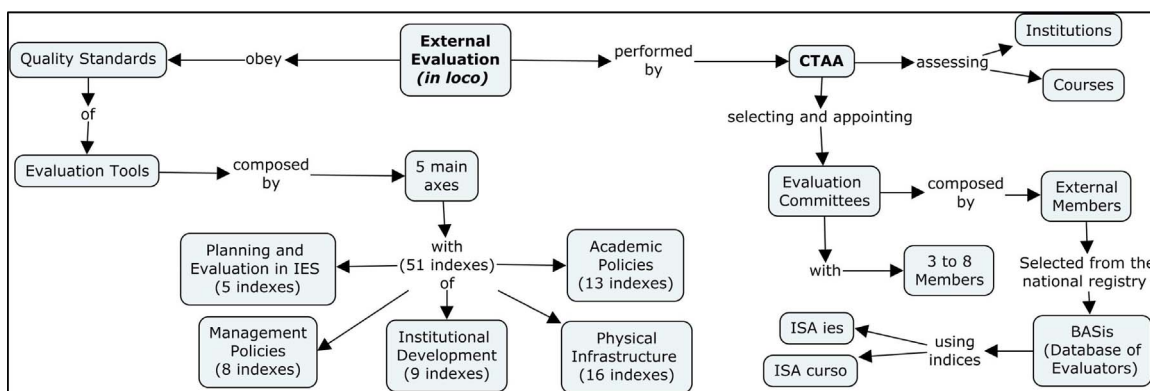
External Evaluation *(in loco)*

obey

Quality Standards

of

Evaluation Tools

composed by

5 main axes

with (51 indexes) of

Planning and Evaluation in IES (5 indexes)

Academic Policies (13 indexes)

Management Policies (8 indexes)

Institutional Development (9 indexes)

Physical Infrastructure (16 indexes)

performed by

CTAA

assessing

Institutions

Courses

selecting and appointing

Evaluation Committees

composed by

External Members

with

3 to 8 Members

Selected from the national registry

BASis (Database of Evaluators)

using indices

ISA ies

ISA curso